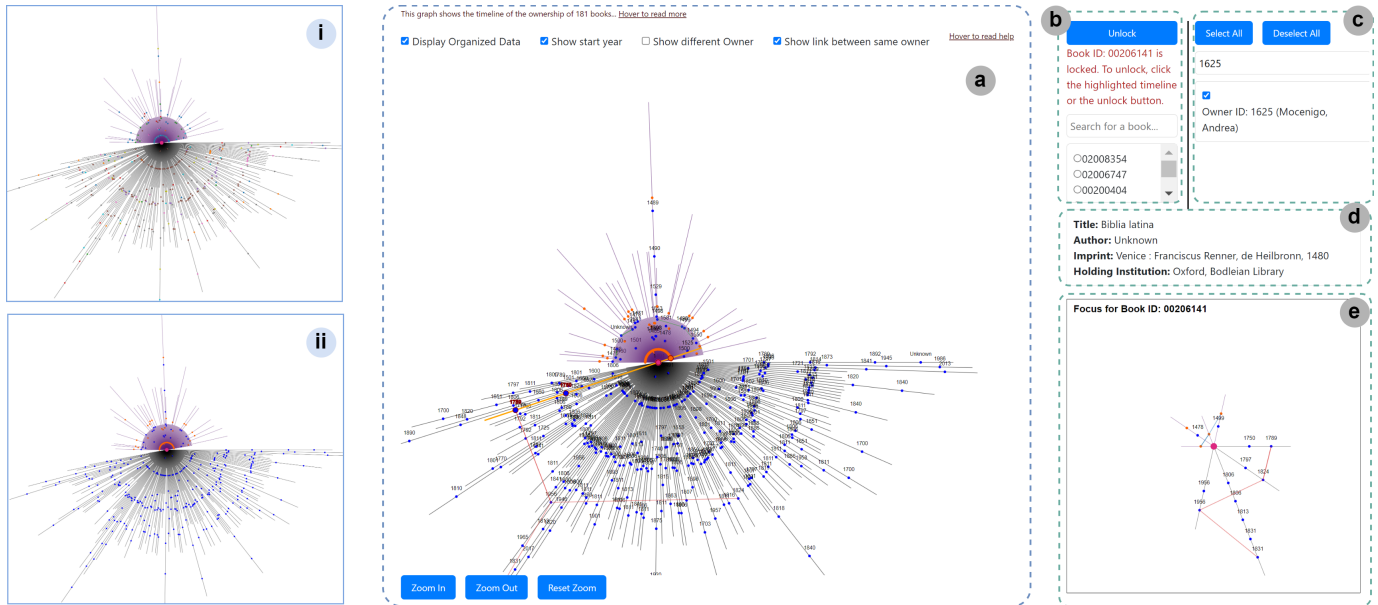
i

ii

This graph shows the timeline of the ownership of 181 books... Hover to read more

Display Organized Data
Show start year
Show different Owner
Show link between same owner

Hover to read help

a

1489
1490
1529
Unknown
1501
1701
1792
1873
1892
1945
Unknown
1986
2015
1840
1840
1700
1820
1800
1797
1811
1690
1700
1810
1820
1840
1700
1840

Zoom In
Zoom Out
Reset Zoom

b

Unlock

Book ID: 00206141 is locked. To unlock, click the highlighted timeline or the unlock button.

Search for a book...

02008354
02006747
00200404

c

Select All
Deselect All

1625

Owner ID: 1625 (Mocenigo, Andrea)

d

Title: Biblia latina
Author: Unknown
Imprint: Venice : Franciscus Renner, de Heilbronn, 1480
Holding Institution: Oxford, Bodleian Library

e

Focus for Book ID: 00206141

1478
1489
1750
1789
1797
1824
1806
1956
1886
1956
1813
1831
1831